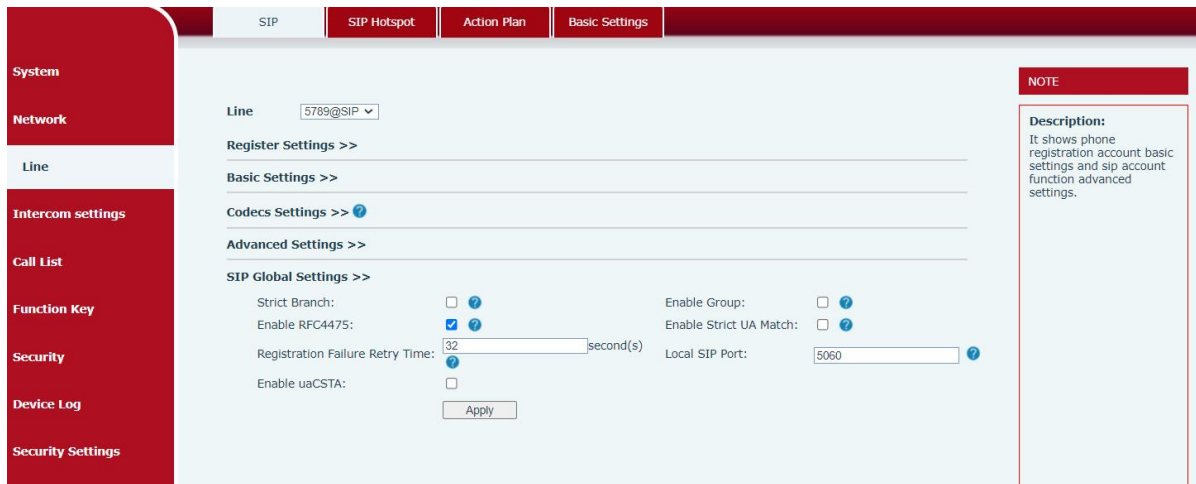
SIP | SIP Hotspot | Action Plan | Basic Settings

System

Network

Line

Intercom settings

Call List

Function Key

Security

Device Log

Security Settings

Line 5789@SIP

Register Settings >>

Basic Settings >>

Codecs Settings >>

Advanced Settings >>

SIP Global Settings >>

Strict Branch:

Enable Group:

Enable RFC4475:

Enable Strict UA Match:

Registration Failure Retry Time: 32 second(s)

Local SIP Port: 5060

Enable uaCSTA:

Apply

NOTE

Description:
It shows phone registration account basic settings and sip account function advanced settings.